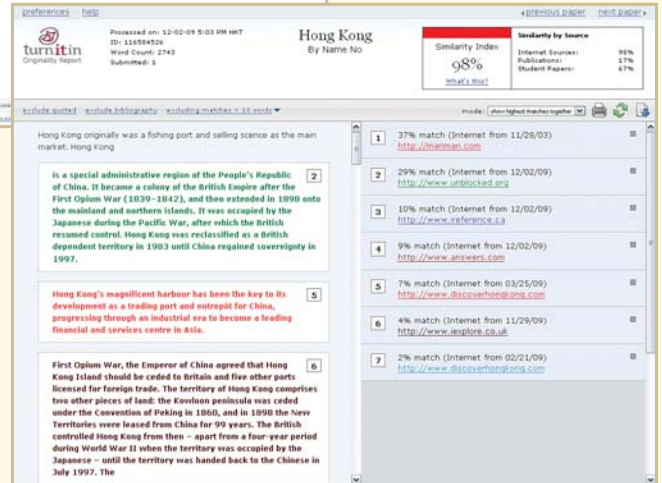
preferences help

‹previous paper next paper›

turnitin Originality Report

Processed on: 12-02-09 5:03 PM HKT
ID: 116584526
Word Count: 2743
Submitted: 1

Hong Kong
By Name No

Similarity Index
98%
What's this?

Similarity by Source
Internet Sources: 98%
Publications: 17%
Student Papers: 67%

exclude quoted exclude bibliography excluding matches < 10 words ▾

mode: show highest matches together

Hong Kong originally was a fishing port and selling scence as the main market. Hong Kong

is a special administrative region of the People's Republic of China. It became a colony of the British Empire after the First Opium War (1839–1842), and then extended in 1898 onto the mainland and northern islands. It was occupied by the Japanese during the Pacific War, after which the British resumed control. Hong Kong was reclassified as a British dependent territory in 1983 until China regained sovereignty in 1997. 2

Hong Kong's magnificent harbour has been the key to its development as a trading port and entrepôt for China, progressing through an industrial era to become a leading financial and services centre in Asia. 5

First Opium War, the Emperor of China agreed that Hong Kong Island should be ceded to Britain and five other ports licensed for foreign trade. The territory of Hong Kong comprises two other pieces of land: the Kowloon peninsula was ceded under the Convention of Peking in 1860, and in 1898 the New Territories were leased from China for 99 years. The British controlled Hong Kong from then – apart from a four-year period during World War II when the territory was occupied by the Japanese – until the territory was handed back to the Chinese in July 1997. The 6

1 37% match (Internet from 11/28/03)
http://mariman.com

2 29% match (Internet from 12/02/09)
http://www.unblocked.org

3 10% match (Internet from 12/02/09)
http://www.ireference.ca

4 9% match (Internet from 12/02/09)
http://www.answers.com

5 7% match (Internet from 03/25/09)
http://www.discoverhongkong.com

6 4% match (Internet from 11/29/09)
http://www.iexplore.co.uk

7 2% match (Internet from 02/21/09)
http://www.discoverhongkong.com